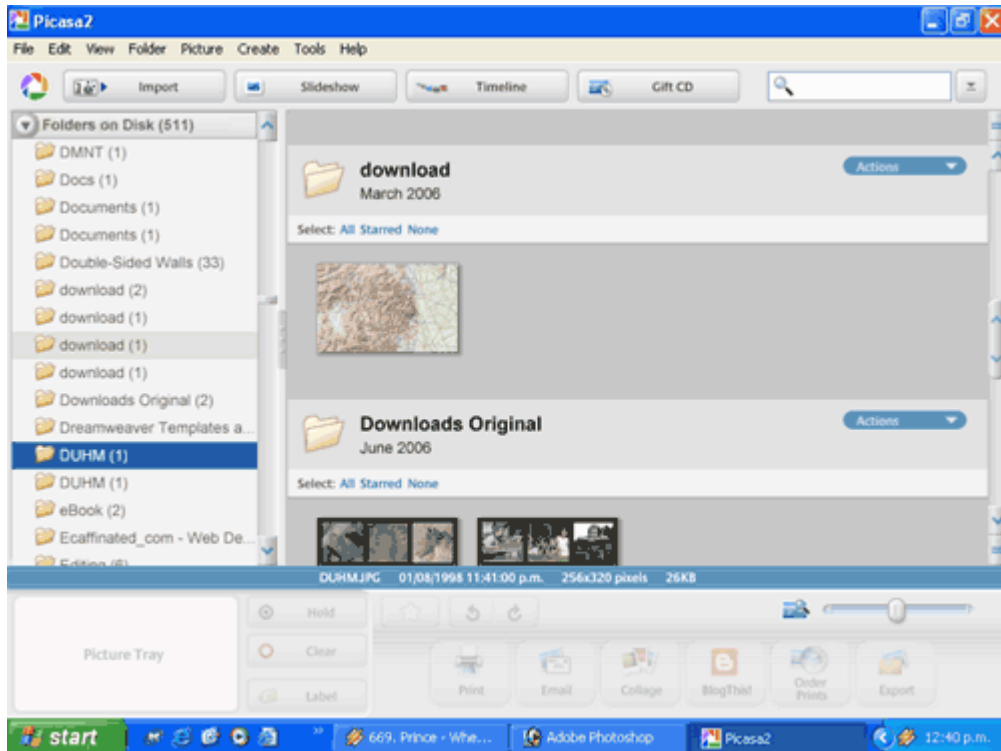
Picasa2

File Edit View Folder Picture Create Tools Help

Import Slideshow Timeline Gift CD

Folders on Disk (511)

DMNT (1)
Docs (1)
Documents (1)
Documents (1)
Double-Sided Walls (33)
download (2)
download (1)
download (1)
download (1)
Downloads Original (2)
Dreamweaver Templates a...
DUHM (1)
DUHM (1)
eBook (2)
Ecaffinated_com - Web De...
Editing (6)

download
March 2006
Actions
Select: All Starred None

Downloads Original
June 2006
Actions
Select: All Starred None

DUHM.JPG 01/08/1998 11:41:00 p.m. 256x320 pixels 26KB

Picture Tray
Hold
Clear
Label

Print
Email
Collage
BlogThis!
Order Prints
Export

start
669. Prince - Whe...
Adobe Photoshop
Picasa2
12:40 p.m.